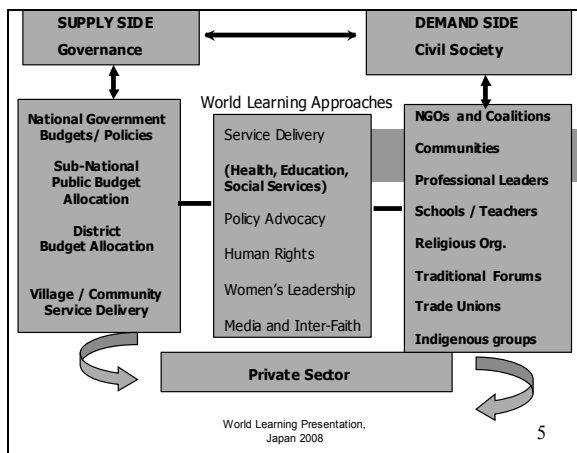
SUPPLY SIDE
Governance

DEMAND SIDE
Civil Society

World Learning Approaches

National Government Budgets/ Policies

Sub-National Public Budget Allocation

District Budget Allocation

Village / Community Service Delivery

Service Delivery

(Health, Education, Social Services)

Policy Advocacy

Human Rights

Women's Leadership

Media and Inter-Faith

NGOs and Coalitions

Communities

Professional Leaders

Schools / Teachers

Religious Org.

Traditional Forums

Trade Unions

Indigenous groups

Private Sector

World Learning Presentation, Japan 2008

5